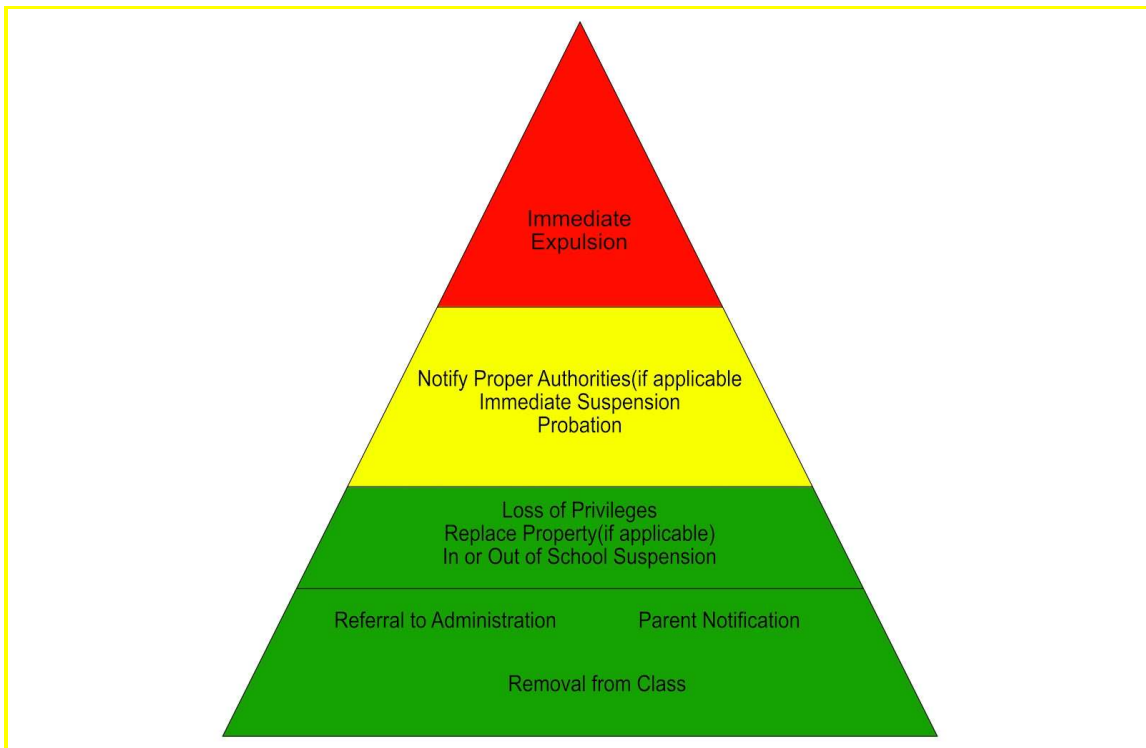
Immediate Expulsion

Notify Proper Authorities(if applicable
Immediate Suspension
Probation

Loss of Privileges
Replace Property(if applicable)
In or Out of School Suspension

Referral to Administration

Parent Notification

Removal from Class